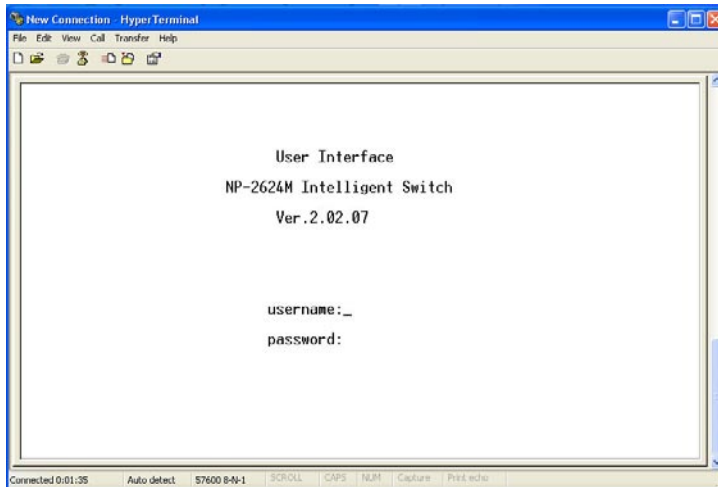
New Connection - HyperTerminal
File Edit View Call Transfer Help

User Interface
NP-2624M Intelligent Switch
Ver.2.02.07

username:_
password:

Connected 0:01:35 Auto detect 57600 8-N-1 SCROLL CAPS NUM Capture Print echo